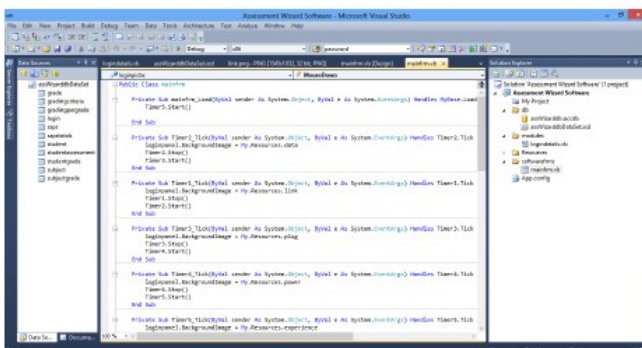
Assessment Wizard Software - Microsoft Visual Studio

File Edit View Project Build Debug Team Data Tools Architecture Test Analyze Window Help

Debug | x86 | password

Data Sources

asWizarddbDataSet
grade
gradingcriteria
gradingpergrade
login
sape
sapdetails
student
studentassessment
studentgrade
subject
subjectgrade

logindetails.vb | asWizarddbDataSet.xsd | link.png - PNG | mainfrm.vb [Design] | mainfrm.vb

logopicbx | MouseDown

Public Class mainfrm

    Private Sub mainfrm_Load(ByVal sender As System.Object, ByVal e As System.EventArgs) Handles MyBase.Load
        Timer5.Start()
    End Sub

    Private Sub Timer2_Tick(ByVal sender As System.Object, ByVal e As System.EventArgs) Handles Timer2.Tick
        logopanel.BackgroundImage = My.Resources.data
        Timer2.Stop()
        Timer3.Start()
    End Sub

    Private Sub Timer1_Tick(ByVal sender As System.Object, ByVal e As System.EventArgs) Handles Timer1.Tick
        logopanel.BackgroundImage = My.Resources.link
        Timer1.Stop()
        Timer2.Start()
    End Sub

    Private Sub Timer3_Tick(ByVal sender As System.Object, ByVal e As System.EventArgs) Handles Timer3.Tick
        logopanel.BackgroundImage = My.Resources.plug
        Timer3.Stop()
        Timer4.Start()
    End Sub

    Private Sub Timer4_Tick(ByVal sender As System.Object, ByVal e As System.EventArgs) Handles Timer4.Tick
        logopanel.BackgroundImage = My.Resources.power
        Timer4.Stop()
        Timer5.Start()
    End Sub

    Private Sub Timer5_Tick(ByVal sender As System.Object, ByVal e As System.EventArgs) Handles Timer5.Tick
        logopanel.BackgroundImage = My.Resources.experience

100 %

Data So... | Docume...

Solution Explorer

Solution 'Assessment Wizard Software' (1 project)
Assessment Wizard Software
My Project
db
asWizarddb.accdb
asWizarddbDataSet.xsd
modules
logindetails.vb
Resources
softwarefrm
mainfrm.vb
App.config